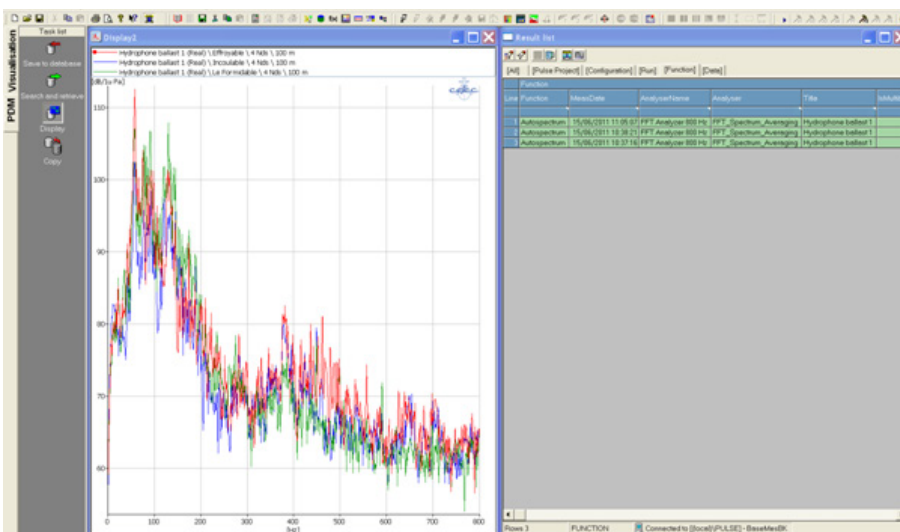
PDM Visualisation

Task list

Save to database

Search and retrieve

Display

Copy

Display2

Hydrophone ballast 1 (Real) \ Effroyable \ 4 Nds \ 100 m
Hydrophone ballast 1 (Real) \ Inculable \ 4 Nds \ 100 m
Hydrophone ballast 1 (Real) \ Le Formidable \ 4 Nds \ 100 m

[dB/1u Pa]

110
100
90
80
70
60

100 200 300 400 500 600 700 800
[Hz]

Result list

[All] [Pulse Project] [Configuration] [Run] [Function] [Date]

Function

| Line | Function | MeasDate | AnalyzerName | Analyser | Title | IsMulti |
|---|---|---|---|---|---|---|
| 1 | Autospectrum | 15/06/2011 11:05:07 | FFT Analyzer 800 Hz | FFT_Spectrum_Averaging | Hydrophone ballast 1 | |
| 2 | Autospectrum | 15/06/2011 10:38:21 | FFT Analyzer 800 Hz | FFT_Spectrum_Averaging | Hydrophone ballast 1 | |
| 3 | Autospectrum | 15/06/2011 10:37:16 | FFT Analyzer 800 Hz | FFT_Spectrum_Averaging | Hydrophone ballast 1 | |

Rows 3 FUNCTION Connected to [(local)\PULSE] - BaseMesBK